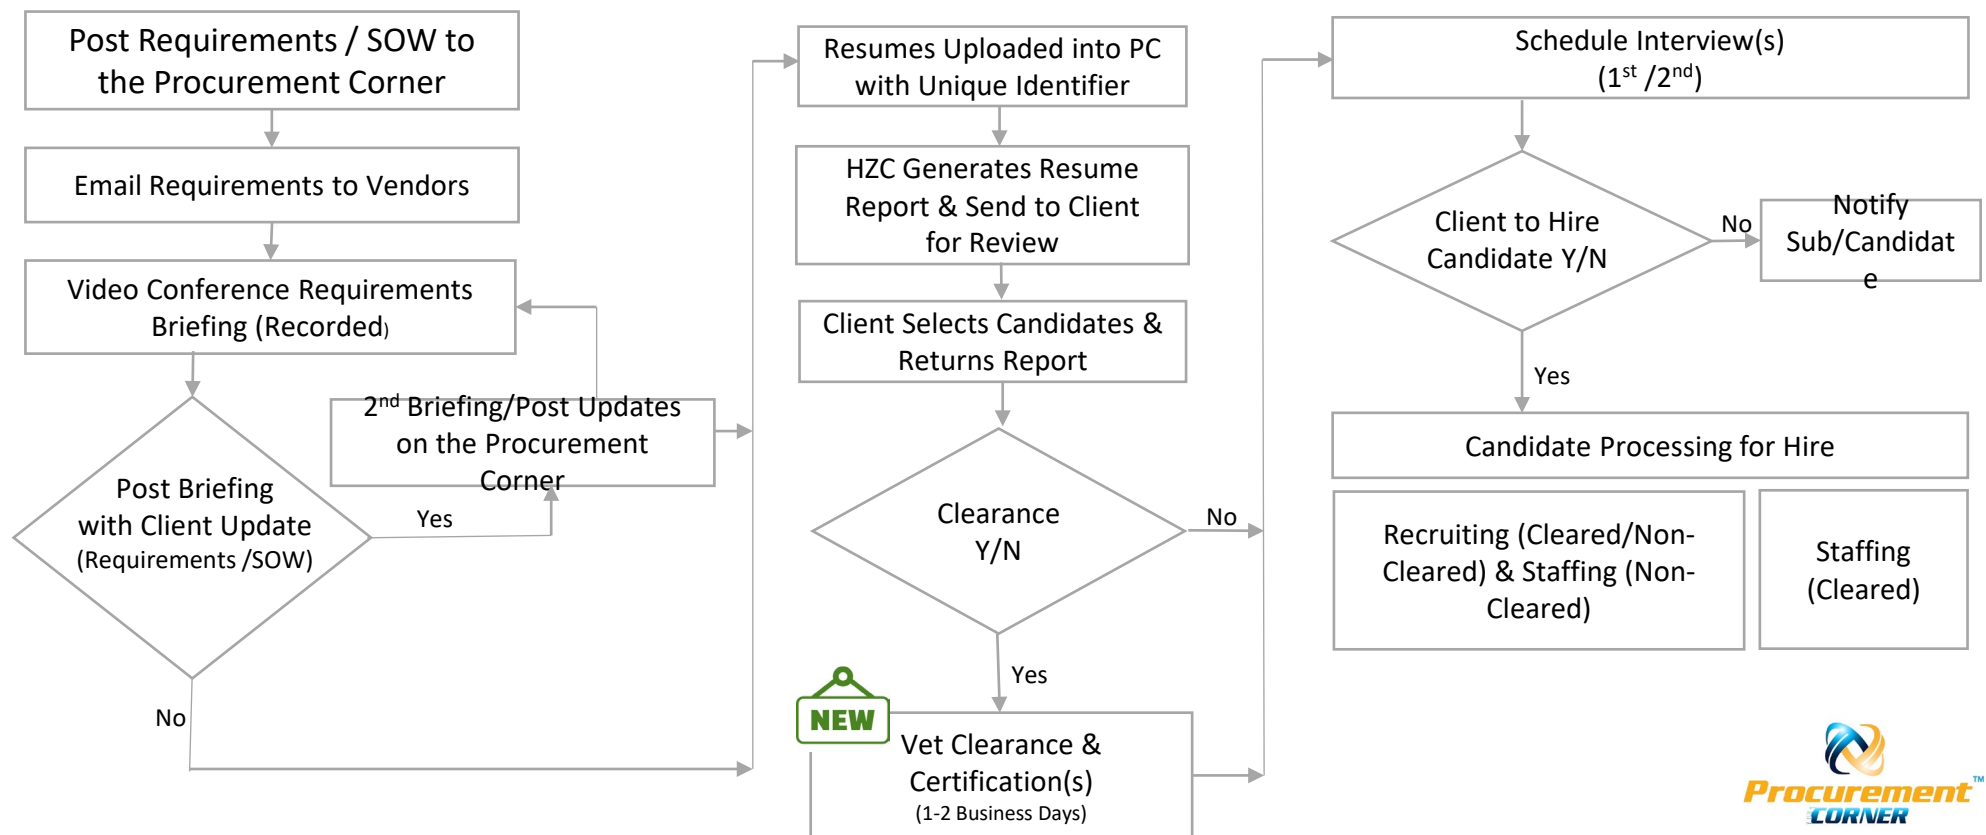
Post Requirements / SOW to the Procurement Corner

Email Requirements to Vendors

Video Conference Requirements Briefing (Recorded)

Post Briefing with Client Update (Requirements /SOW)

Yes

No

$2^{nd}$ Briefing/Post Updates on the Procurement Corner

Resumes Uploaded into PC with Unique Identifier

HZC Generates Resume Report & Send to Client for Review

Client Selects Candidates & Returns Report

Clearance Y/N

No

Yes

NEW

Vet Clearance & Certification(s)
(1-2 Business Days)

Schedule Interview(s) ($1^{st}$ /$2^{nd}$)

Client to Hire Candidate Y/N

No

Notify Sub/Candidat e

Yes

Candidate Processing for Hire

Recruiting (Cleared/Non-Cleared) & Staffing (Non-Cleared)

Staffing (Cleared)

Procurement CORNER ™